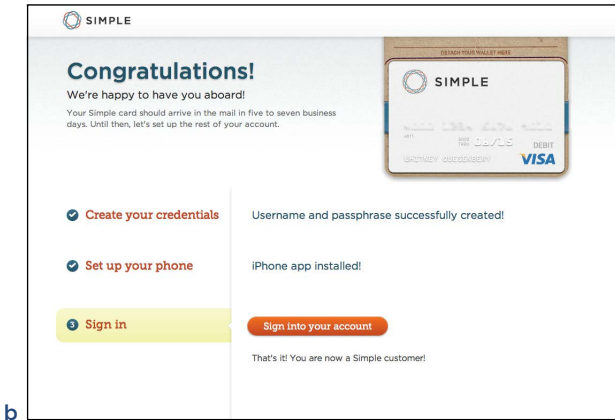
SIMPLE

Congratulations!

We're happy to have you aboard!

Your Simple card should arrive in the mail in five to seven business days. Until then, let's set up the rest of your account.

DETACH YOUR WALLET HERE

SIMPLE

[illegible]

DEBIT

VISA

Create your credentials

Username and passphrase successfully created!

Set up your phone

iPhone app installed!

3 Sign in

Sign into your account

That's it! You are now a Simple customer!

b